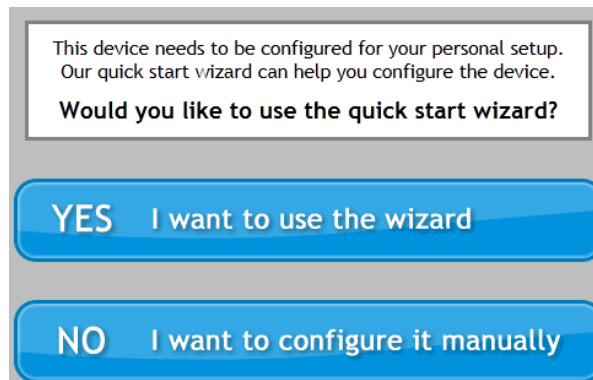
This device needs to be configured for your personal setup. Our quick start wizard can help you configure the device.

Would you like to use the quick start wizard?

YES I want to use the wizard

NO I want to configure it manually